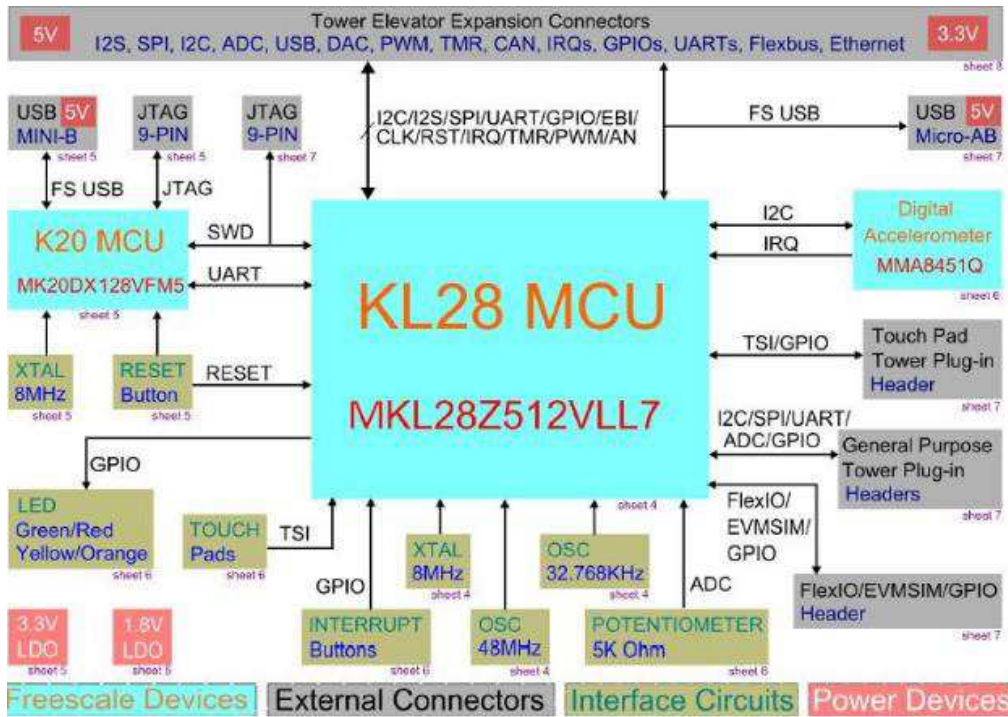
5V

Tower Elevator Expansion Connectors
I2S, SPI, I2C, ADC, USB, DAC, PWM, TMR, CAN, IRQs, GPIOs, UARTs, Flexbus, Ethernet

3.3V

sheet 8

USB 5V
MINI-B
sheet 5

JTAG
9-PIN
sheet 5

JTAG
9-PIN
sheet 7

I2C/I2S/SPI/UART/GPIO/EBI/
CLK/RST/IRQ/TMR/PWM/AN

FS USB

USB 5V
Micro-AB
sheet 7

FS USB

JTAG

K20 MCU
MK20DX128VFM5
sheet 5

SWD

UART

I2C

IRQ

Digital
Accelerometer
MMA8451Q
sheet 6

KL28 MCU

MKL28Z512VLL7

sheet 4

TSI/GPIO

Touch Pad
Tower Plug-in
Header
sheet 7

XTAL
8MHz
sheet 5

RESET
Button
sheet 5

RESET

I2C/SPI/UART/
ADC/GPIO

General Purpose
Tower Plug-in
Headers
sheet 7

GPIO

LED
Green/Red
Yellow/Orange
sheet 6

TOUCH
Pads
sheet 6

TSI

XTAL
8MHz
sheet 4

OSC
32.768KHz
sheet 4

FlexIO/
EVMSIM/
GPIO

FlexIO/EVMSIM/GPIO
Header
sheet 7

GPIO

ADC

3.3V
LDO
sheet 5

1.8V
LDO
sheet 5

INTERRUPT
Buttons
sheet 6

OSC
48MHz
sheet 4

POTENTIOMETER
5K Ohm
sheet 6

Freescale Devices

External Connectors

Interface Circuits

Power Devices